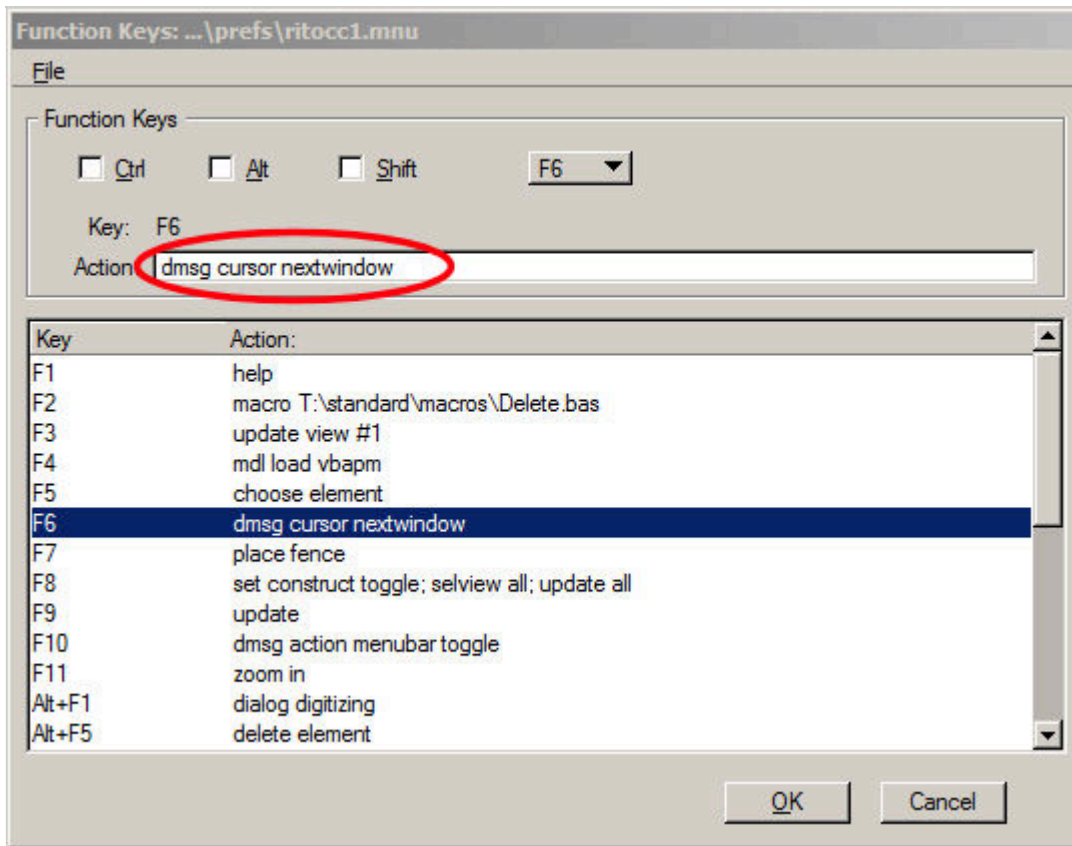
Function Keys: ...\prefs\ritocc1.mnu

File

Function Keys

Ctrl Alt Shift F6

Key: F6

Action: dmsg cursor nextwindow

| Key | Action: |
|---|---|
| F1 | help |
| F2 | macro T:\standard\macros\Delete.bas |
| F3 | update view #1 |
| F4 | mdl load vbapm |
| F5 | choose element |
| F6 | dmsg cursor nextwindow |
| F7 | place fence |
| F8 | set construct toggle; selview all; update all |
| F9 | update |
| F10 | dmsg action menubar toggle |
| F11 | zoom in |
| Alt+F1 | dialog digitizing |
| Alt+F5 | delete element |

OK Cancel